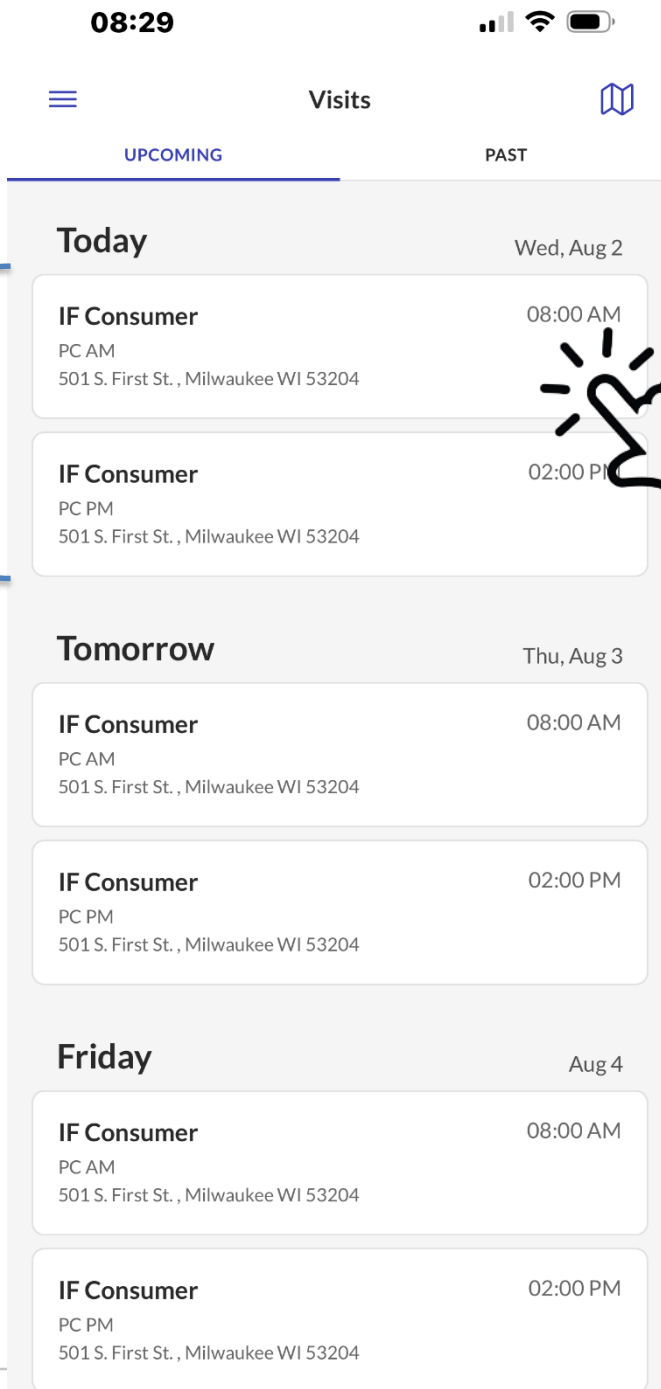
08:29

Visits

UPCOMING PAST

Today Wed, Aug 2

IF Consumer 08:00 AM
PC AM
501 S. First St. , Milwaukee WI 53204

IF Consumer 02:00 PM
PC PM
501 S. First St. , Milwaukee WI 53204

Tomorrow Thu, Aug 3

IF Consumer 08:00 AM
PC AM
501 S. First St. , Milwaukee WI 53204

IF Consumer 02:00 PM
PC PM
501 S. First St. , Milwaukee WI 53204

Friday Aug 4

IF Consumer 08:00 AM
PC AM
501 S. First St. , Milwaukee WI 53204

IF Consumer 02:00 PM
PC PM
501 S. First St. , Milwaukee WI 53204